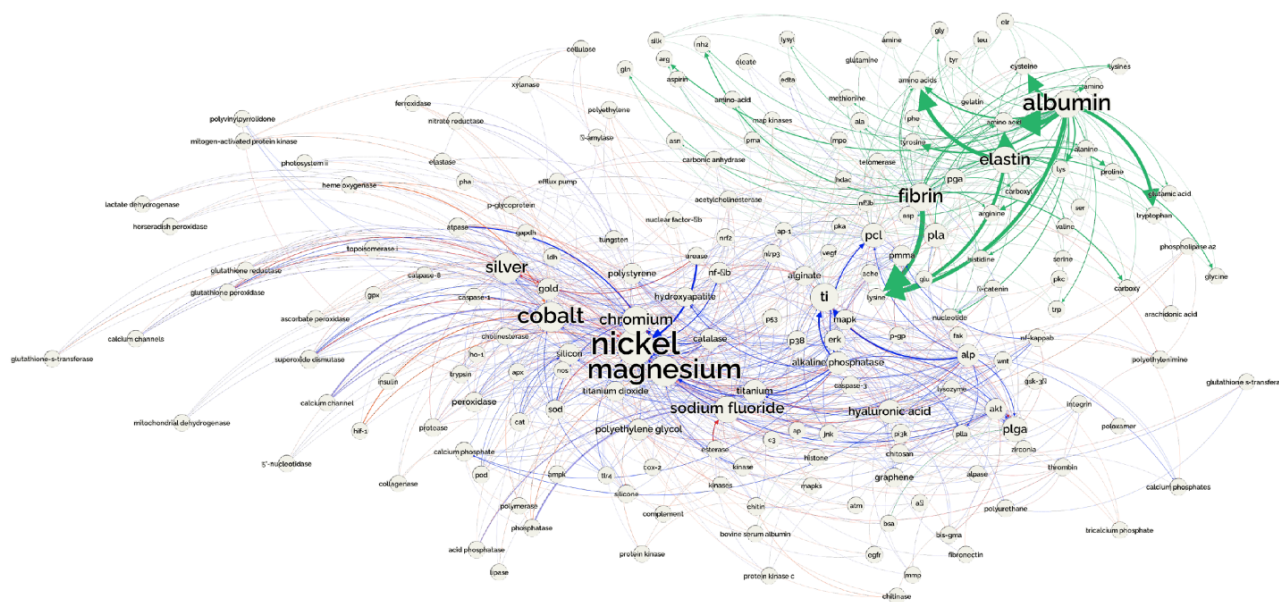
cellulase
silk
nha
lysyl
amine
gly
leu
cl
gln
arg
aspirin
oleate
edta
glutamine
tyr
cysteine
lysines
amino-acid
methionine
amino acids
gelatin
amino
albumin
polyvinylpyrrolidone
xylanase
polyethylene
ferroxidase
nitrate reductase
map kinases
ala
phe
amino acid
mitogen-activated protein kinase
ß-amylase
asn
pma
mpo
tyrosine
elastin
alanine
photosystem ii
elastase
carbonic anhydrase
telomerase
pga
proline
heme oxygenase
pha
efflux pump
hdac
fibrin
carboxy
lys
glutamic acid
lactate dehydrogenase
p-glycoprotein
acetylcholinesterase
nf2b
ser
tryptophan
horseradish peroxidase
nuclear factor-kb
esp
arginine
atpase
gapdh
tungsten
ap-1
pka
pcl
pla
valine
phospholipase a2
topoisomerase i
nrf2
vegf
pmma
histidine
glutathione reductase
ldh
dnase
nf-kb
nlrp3
alginate
ache
glu
serine
glycine
silver
polystyrene
caspase-8
glutathione peroxidase
gold
hydroxyapatite
ti
lysine
β-catenin
pkc
carboxy
gpx
caspase-1
chromium
mapk
trp
arachidonic acid
ascorbate peroxidase
cobalt
nucleotide
fak
calcium channels
cholinesterase
catalase
p53
erk
p-gp
nf-kappab
glutathione-s-transferase
nickel
p38
alp
superoxide dismutase
ho-1
silicon
alkaline phosphatase
wnt
polyethylenimine
nos
magnesium
apx
trypsin
titanium dioxide
caspase-3
lysozyme
gsk-3β
glutathione s-transfera
insulin
titanium
peroxidase
akt
calcium channel
integrin
sod
hyaluronic acid
sodium fluoride
poloxamer
cat
plga
mitochondrial dehydrogenase
protease
hif-1
ap
jnk
pi3k
plla
zirconia
polyethylene glycol
c3
chitosan
5'-nucleotidase
calcium phosphate
cox-2
esterase
histone
thrombin
kinase
alpase
calcium phosphates
pod
ampk
tlr4
graphene
collagenase
kinases
mapks
silicone
polyurethane
chitin
atm
a5
polymerase
complement
tricalcium phosphate
bsa
bis-gma
phosphatase
bovine serum albumin
fibronectin
acid phosphatase
protein kinase
egfr
lipase
protein kinase c
mmp
chitinase